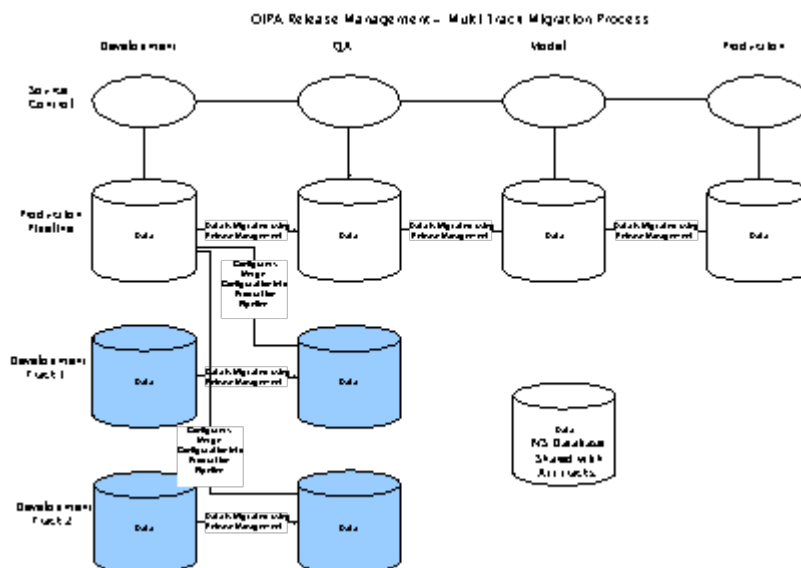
OIPA Release Management – Multi Track Migration Process

Development

QA

Model

Production

Source Control

Production Pipeline

Data

Data Migration using Release Management

Data

Data Migration using Release Management

Data

Data Migration using Release Management

Data

Configurators Merge Configuration into Production Pipeline

Development Track 1

Data

Data Migration using Release Management

Data

Data

NO Database Shared with All Tracks

Configurators Merge Configuration into Production Pipeline

Development Track 2

Data

Data Migration using Release Management

Data